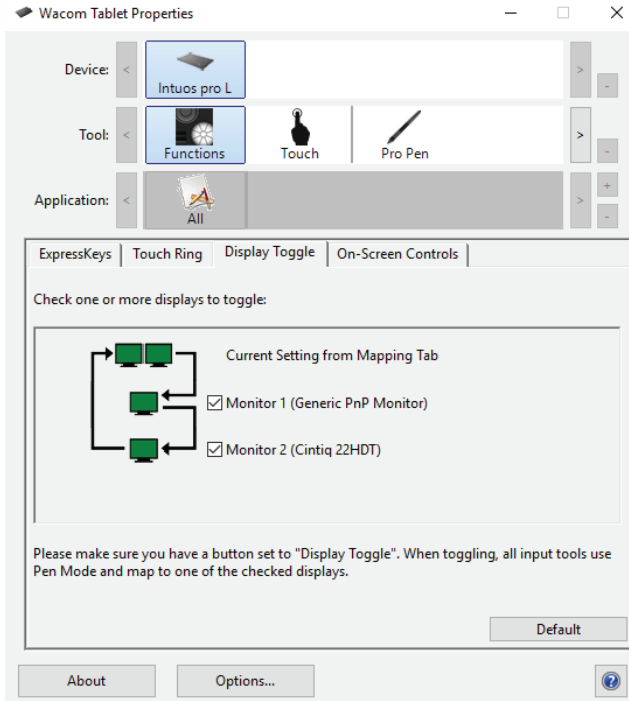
Wacom Tablet Properties

Device: < Intuos pro L > -

Tool: < Functions Touch Pro Pen > -

Application: < All > + -

ExpressKeys | Touch Ring | Display Toggle | On-Screen Controls

Check one or more displays to toggle:

Current Setting from Mapping Tab

☑ Monitor 1 (Generic PnP Monitor)

☑ Monitor 2 (Cintiq 22HDT)

Please make sure you have a button set to "Display Toggle". When toggling, all input tools use Pen Mode and map to one of the checked displays.

Default

About | Options... | ?